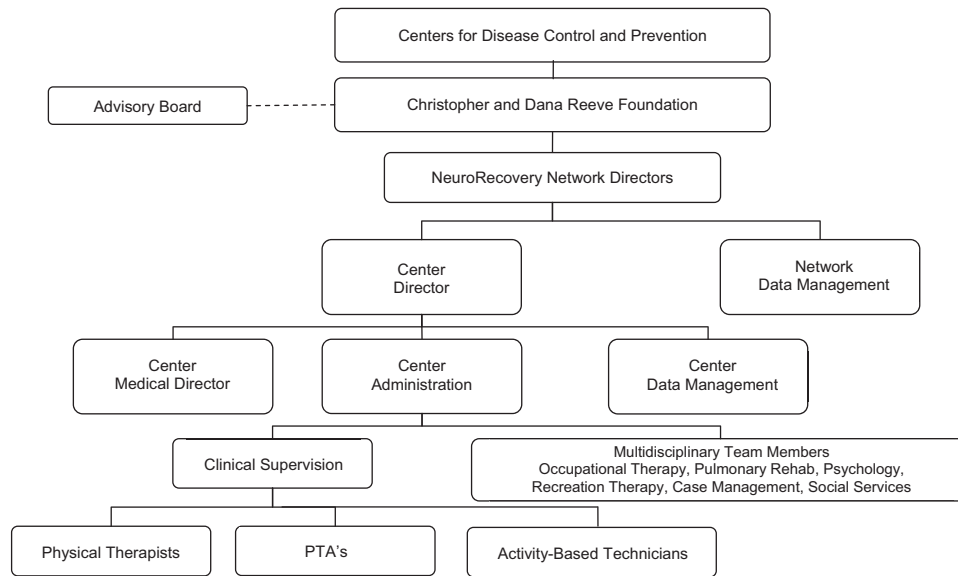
Centers for Disease Control and Prevention

Advisory Board

Christopher and Dana Reeve Foundation

NeuroRecovery Network Directors

Center Director

Network Data Management

Center Medical Director

Center Administration

Center Data Management

Clinical Supervision

Multidisciplinary Team Members
Occupational Therapy, Pulmonary Rehab, Psychology, Recreation Therapy, Case Management, Social Services

Physical Therapists

PTA's

Activity-Based Technicians